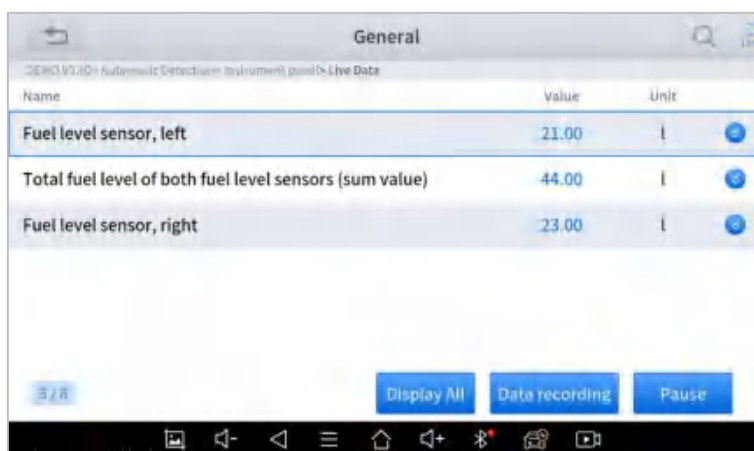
General

DEMO V3.40> Automatic Detection> Instrument panel> Live Data

| Name | Value | Unit |
|---|---|---|
| Fuel level sensor, left | 21.00 | l |
| Total fuel level of both fuel level sensors (sum value) | 44.00 | l |
| Fuel level sensor, right | 23.00 | l |

3 / 8

Display All

Data recording

Pause